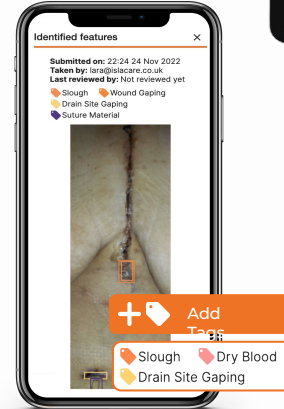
Identified features ×

Submitted on: 22:24 24 Nov 2022
Taken by: lara@islacare.co.uk
Last reviewed by: Not reviewed yet

Slough Wound Gaping
Drain Site Gaping
Suture Material

Add Tags

Slough Dry Blood
Drain Site Gaping